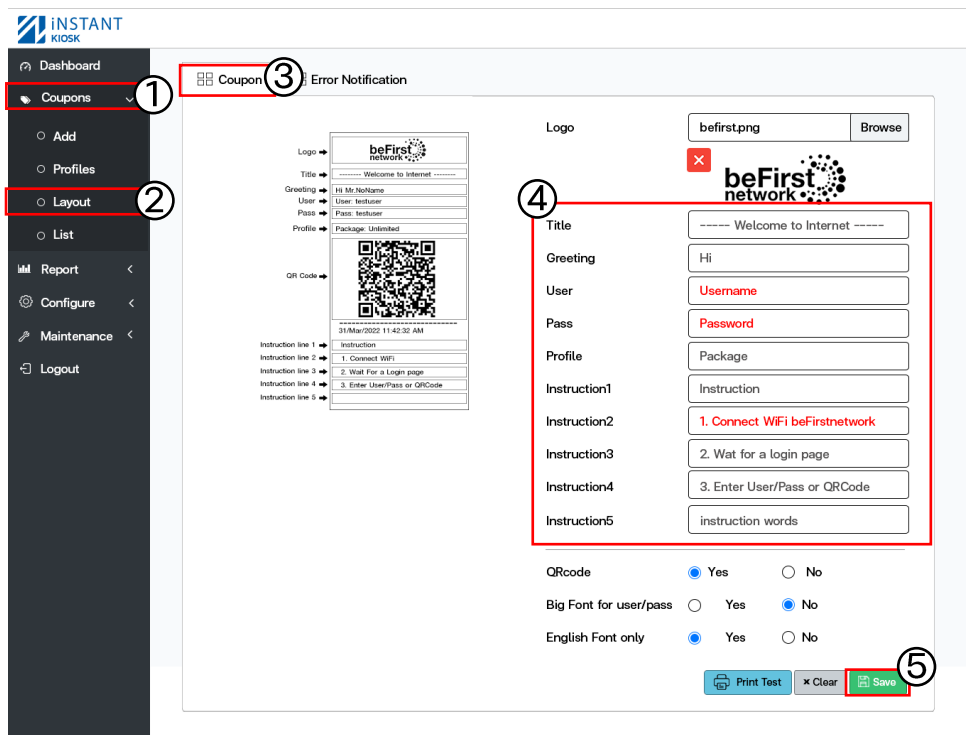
iNSTANT KIOSK

Dashboard
Coupons
①
Add
Profiles
Layout
②
List
Report
Configure
Maintenance
Logout

Coupon ③ Error Notification

Logo
Title
Greeting
User
Pass
Profile
QR Code
Instruction line 1
Instruction line 2
Instruction line 3
Instruction line 4
Instruction line 5

beFirst network
-------- Welcome to Internet --------
Hi Mr.NoName
User: testuser
Pass: testuser
Package: Unlimited
31/Mar/2022 11:42:32 AM
Instruction
1. Connect WiFi
2. Wait For a Login page
3. Enter User/Pass or QRCode

Logo befirst.png Browse
beFirst network
④
Title ----- Welcome to Internet -----
Greeting Hi
User Username
Pass Password
Profile Package
Instruction1 Instruction
Instruction2 1. Connect WiFi beFirstnetwork
Instruction3 2. Wat for a login page
Instruction4 3. Enter User/Pass or QRCode
Instruction5 instruction words

QRcode Yes No
Big Font for user/pass Yes No
English Font only Yes No

Print Test × Clear Save ⑤